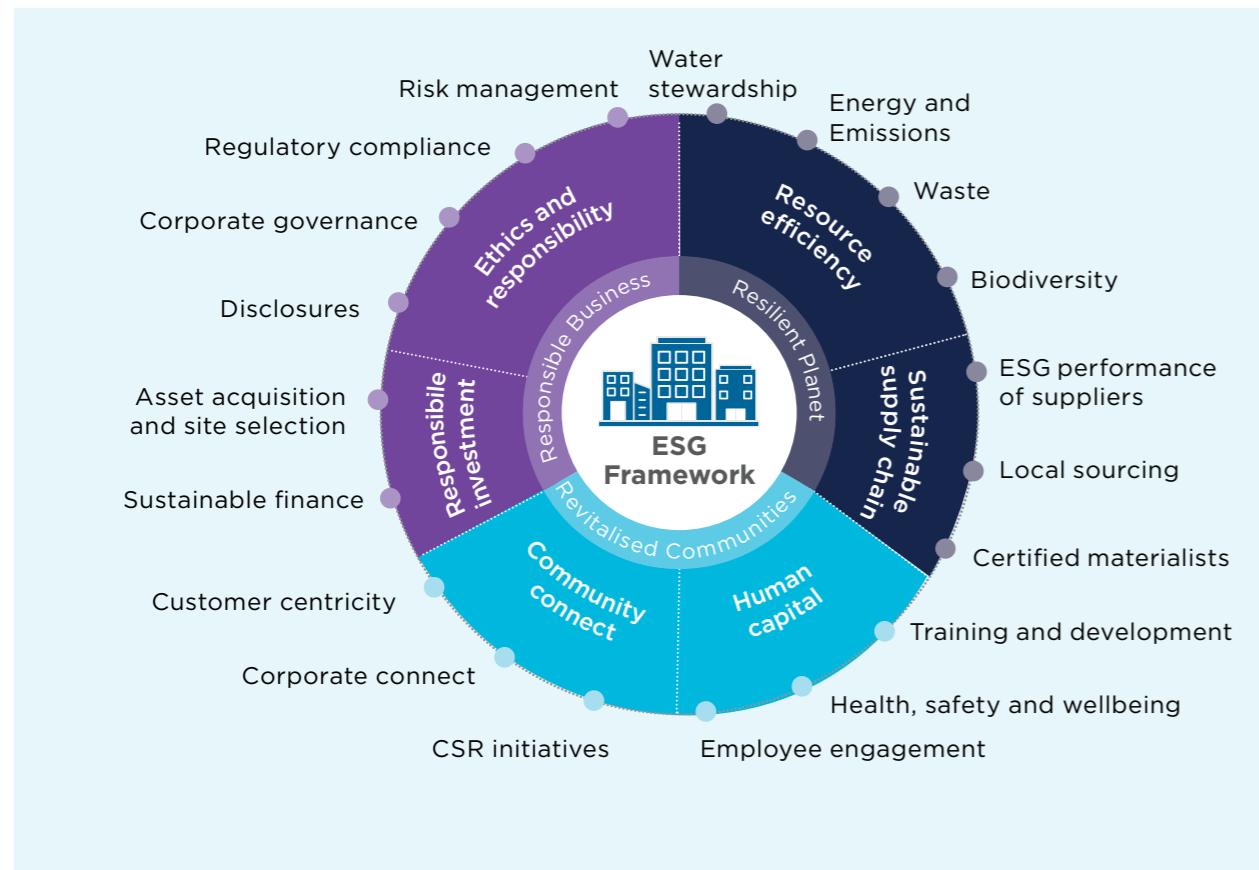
ESG Framework

Responsible Business

Resilient Planet

Revitalised Communities

Ethics and responsibility

Risk management

Regulatory compliance

Corporate governance

Disclosures

Responsible investment

Asset acquisition and site selection

Sustainable finance

Resource efficiency

Water stewardship

Energy and Emissions

Waste

Biodiversity

Sustainable supply chain

ESG performance of suppliers

Local sourcing

Certified materialists

Community connect

Customer centricity

Corporate connect

CSR initiatives

Human capital

Training and development

Health, safety and wellbeing

Employee engagement